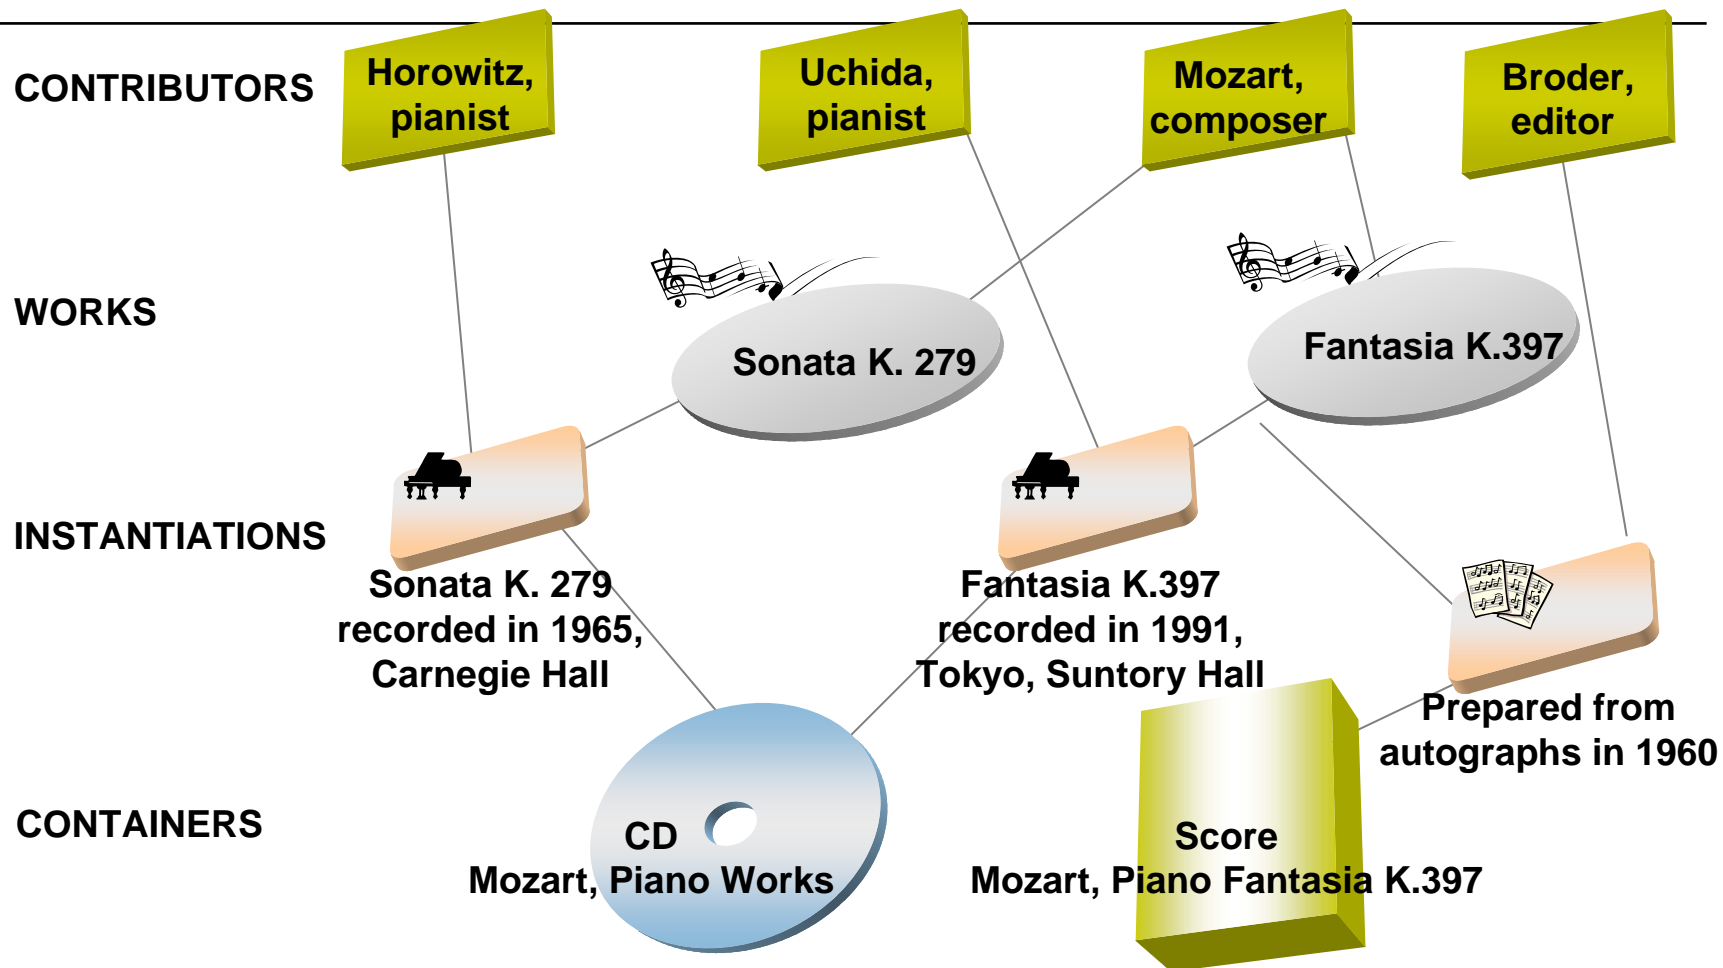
CONTRIBUTORS

Horowitz, pianist

Uchida, pianist

Mozart, composer

Broder, editor

WORKS

Sonata K. 279

Fantasia K.397

INSTANTIATIONS

Sonata K. 279 recorded in 1965, Carnegie Hall

Fantasia K.397 recorded in 1991, Tokyo, Suntory Hall

Prepared from autographs in 1960

CONTAINERS

CD
Mozart, Piano Works

Score
Mozart, Piano Fantasia K.397